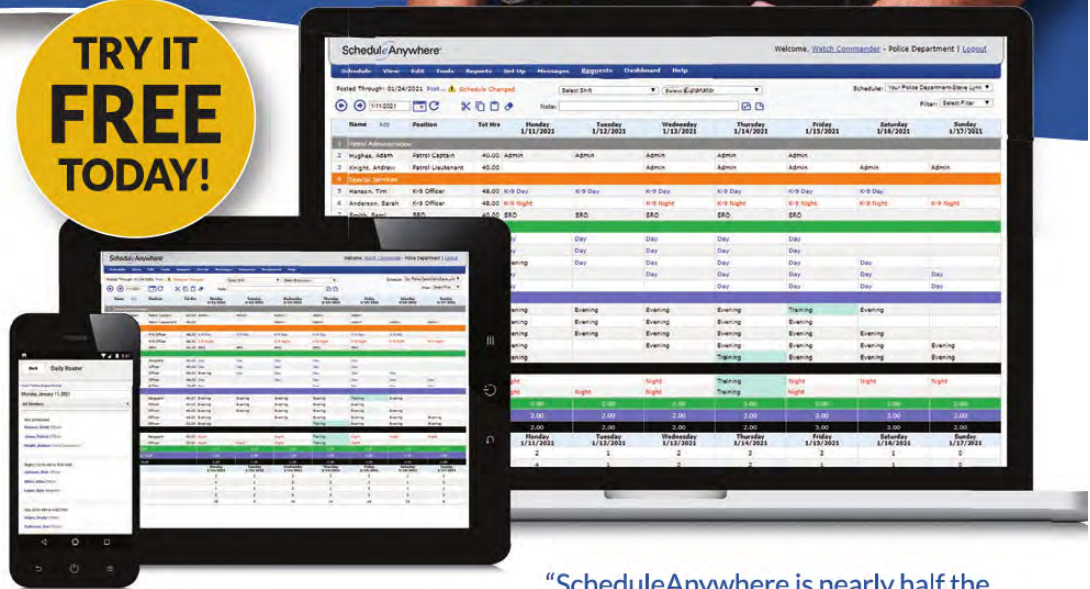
TRY IT FREE TODAY!

ScheduleAnywhere

Welcome, Watch Commander - Police Department | Logout

Schedule View Edit Tools Reports Set Up Messages Requests Dashboard Help

Posted Through: 01/24/2021 Post... Schedule Changed

Select Shift | Select Explanation | Schedule: Your Police Department-Steve Lynn | Filter: Select Filter

1/11/2021 | Note:

| Name | Position | Tot Hrs | Monday 1/11/2021 | Tuesday 1/12/2021 | Wednesday 1/13/2021 | Thursday 1/14/2021 | Friday 1/15/2021 | Saturday 1/16/2021 | Sunday 1/17/2021 |
|---|---|---|---|---|---|---|---|---|---|
| Patrol Administration | | | | | | | | | |
| 2 Hughes, Adam | Patrol Captain | 40.00 | Admin | Admin | Admin | Admin | Admin | | |
| 3 Knight, Andrew | Patrol Lieutenant | 40.00 | Admin | | Admin | Admin | Admin | | Admin |
| Special Services | | | | | | | | | |
| 5 Henson, Tim | K-9 Officer | 48.00 | K-9 Day | K-9 Day | K-9 Day | K-9 Day | K-9 Day | | |
| 6 Anderson, Sarah | K-9 Officer | 48.00 | K-9 Night | | K-9 Night | K-9 Night | K-9 Night | K-9 Night | K-9 Night |
| 7 Smith, Sam | SRO | 40.00 | SRO | SRO | SRO | SRO | SRO | | |

Daily Roster

Monday, January 11, 2021

“ScheduleAnywhere is nearly half the